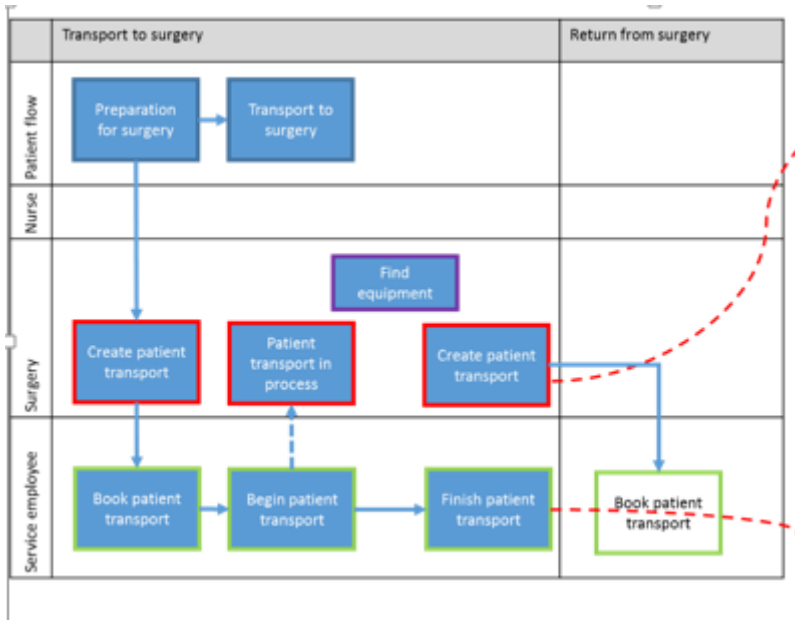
| | Transport to surgery | Return from surgery |
|---|---|---|
| Patient flow | Preparation for surgery; Transport to surgery | |
| Nurse | | |
| Surgery | Find equipment; Create patient transport; Patient transport in process; Create patient transport | |
| Service employee | Book patient transport; Begin patient transport; Finish patient transport | Book patient transport |